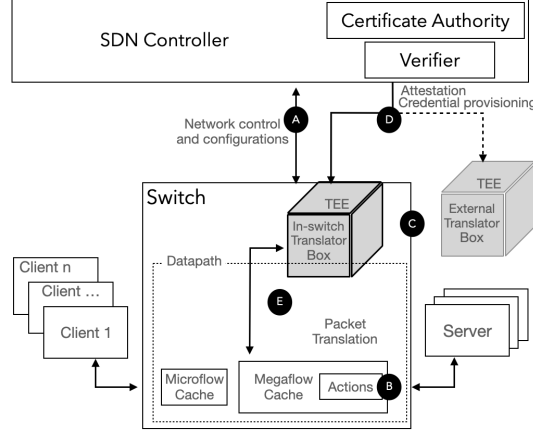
SDN Controller

Certificate Authority

Verifier

Attestation
Credential provisioning

D

A

Network control
and configurations

Switch

TEE

In-switch
Translator
Box

C

TEE

External
Translator
Box

Client n

Client ...

Client 1

Datapath

E

Packet
Translation

Server

Microflow
Cache

Megaflow
Cache

Actions

B